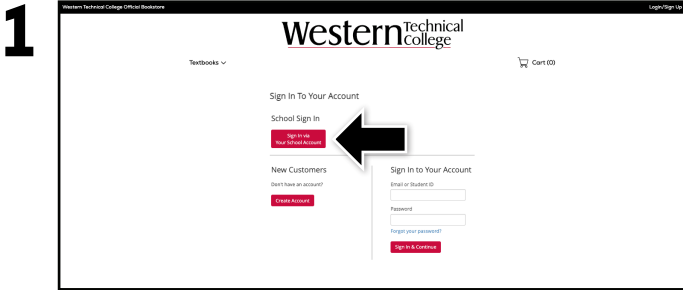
1

Western Technical College Official Bookstore

Login/Sign Up

Western Technical College

Textbooks

Cart (0)

Sign In To Your Account

School Sign In

Sign In via Your School Account

New Customers

Don't have an account?

Create Account

Sign In to Your Account

Email or Student ID

Password

Forgot your password?

Sign In & Continue